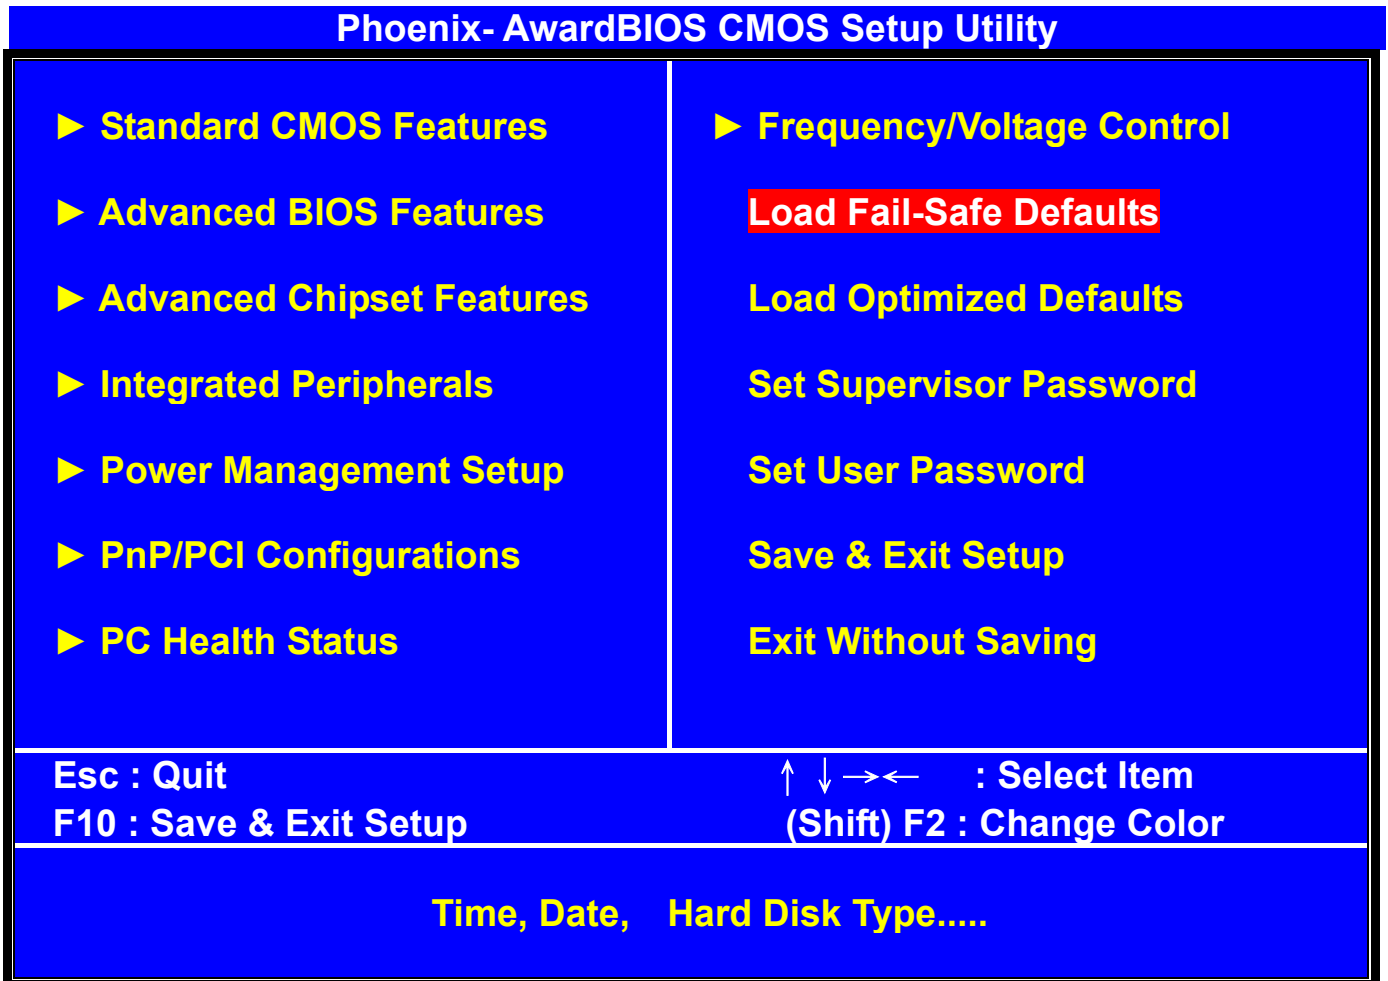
Phoenix- AwardBIOS CMOS Setup Utility

► Standard CMOS Features

► Advanced BIOS Features

► Advanced Chipset Features

► Integrated Peripherals

► Power Management Setup

► PnP/PCI Configurations

► PC Health Status

► Frequency/Voltage Control

Load Fail-Safe Defaults

Load Optimized Defaults

Set Supervisor Password

Set User Password

Save & Exit Setup

Exit Without Saving

Esc : Quit

F10 : Save & Exit Setup

↑ ↓ →← : Select Item

(Shift) F2 : Change Color

Time, Date, Hard Disk Type.....